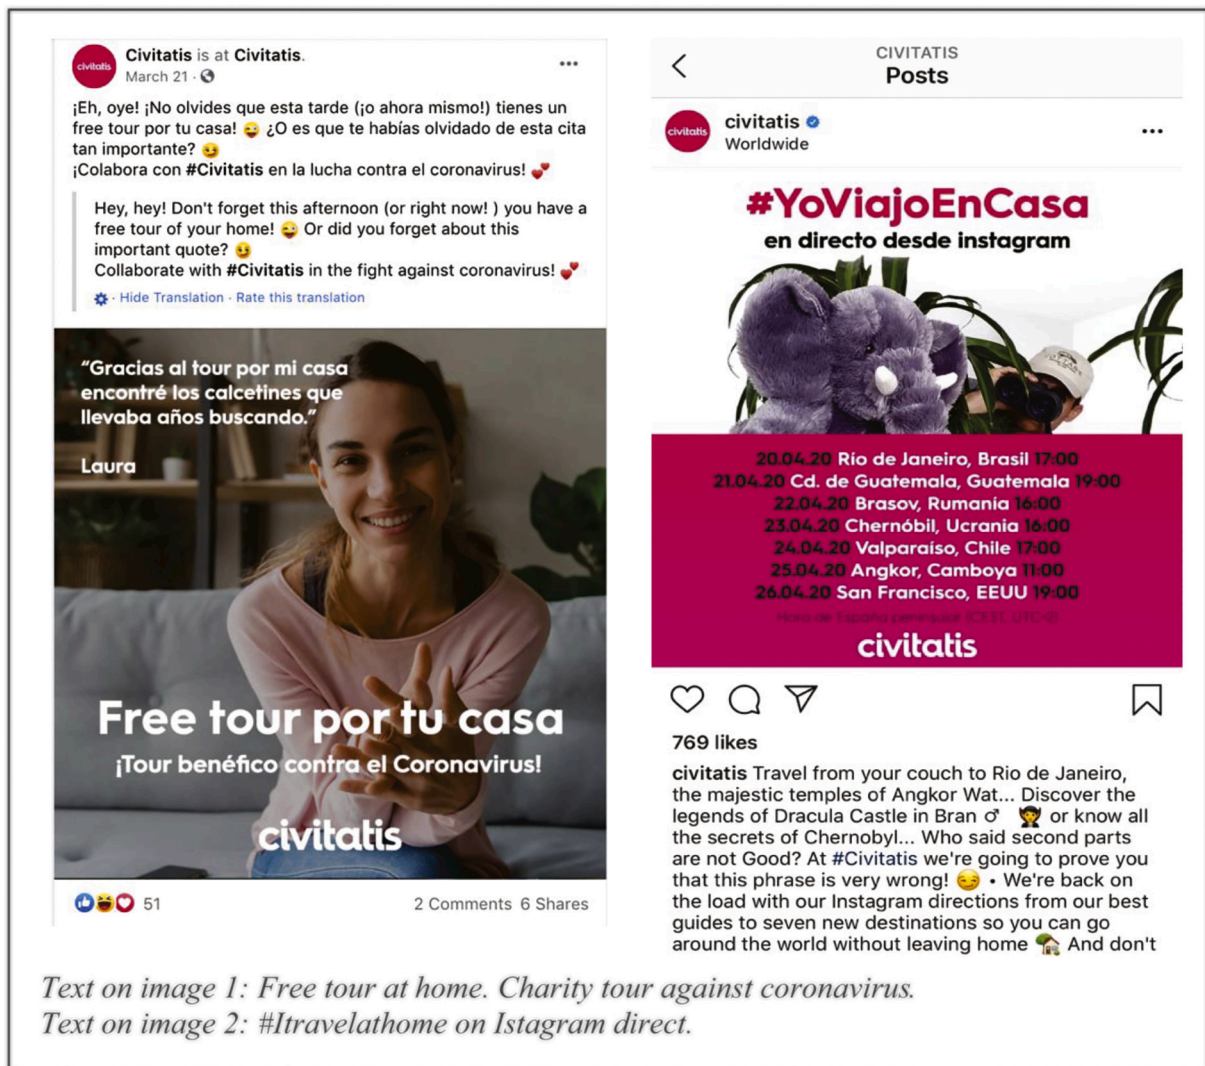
civitatis

Civitatis is at Civitatis.
March 21 ·

¡Eh, oye! ¡No olvides que esta tarde (¡o ahora mismo!) tienes un free tour por tu casa! 😜 ¿O es que te habías olvidado de esta cita tan importante? 😉
¡Colabora con #Civitatis en la lucha contra el coronavirus! ❤️

Hey, hey! Don't forget this afternoon (or right now! ) you have a free tour of your home! 😜 Or did you forget about this important quote? 😉
Collaborate with #Civitatis in the fight against coronavirus! ❤️

· Hide Translation · Rate this translation

"Gracias al tour por mi casa encontré los calcetines que llevaba años buscando."

Laura

Free tour por tu casa
¡Tour benéfico contra el Coronavirus!

civitatis

51 2 Comments 6 Shares

CIVITATIS
Posts

civitatis
civitatis
Worldwide

#YoViajoEnCasa
en directo desde instagram

20.04.20 Río de Janeiro, Brasil 17:00
21.04.20 Cd. de Guatemala, Guatemala 19:00
22.04.20 Brasov, Rumanía 16:00
23.04.20 Chernóbil, Ucrania 16:00
24.04.20 Valparaíso, Chile 17:00
25.04.20 Angkor, Camboya 11:00
26.04.20 San Francisco, EEUU 19:00
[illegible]

civitatis

769 likes

civitatis Travel from your couch to Rio de Janeiro, the majestic temples of Angkor Wat... Discover the legends of Dracula Castle in Bran ♂ 🧛 or know all the secrets of Chernobyl... Who said second parts are not Good? At #Civitatis we're going to prove you that this phrase is very wrong! 😏 • We're back on the load with our Instagram directions from our best guides to seven new destinations so you can go around the world without leaving home 🏡 And don't

Text on image 1: Free tour at home. Charity tour against coronavirus.
Text on image 2: #Itravelathome on Istagram direct.